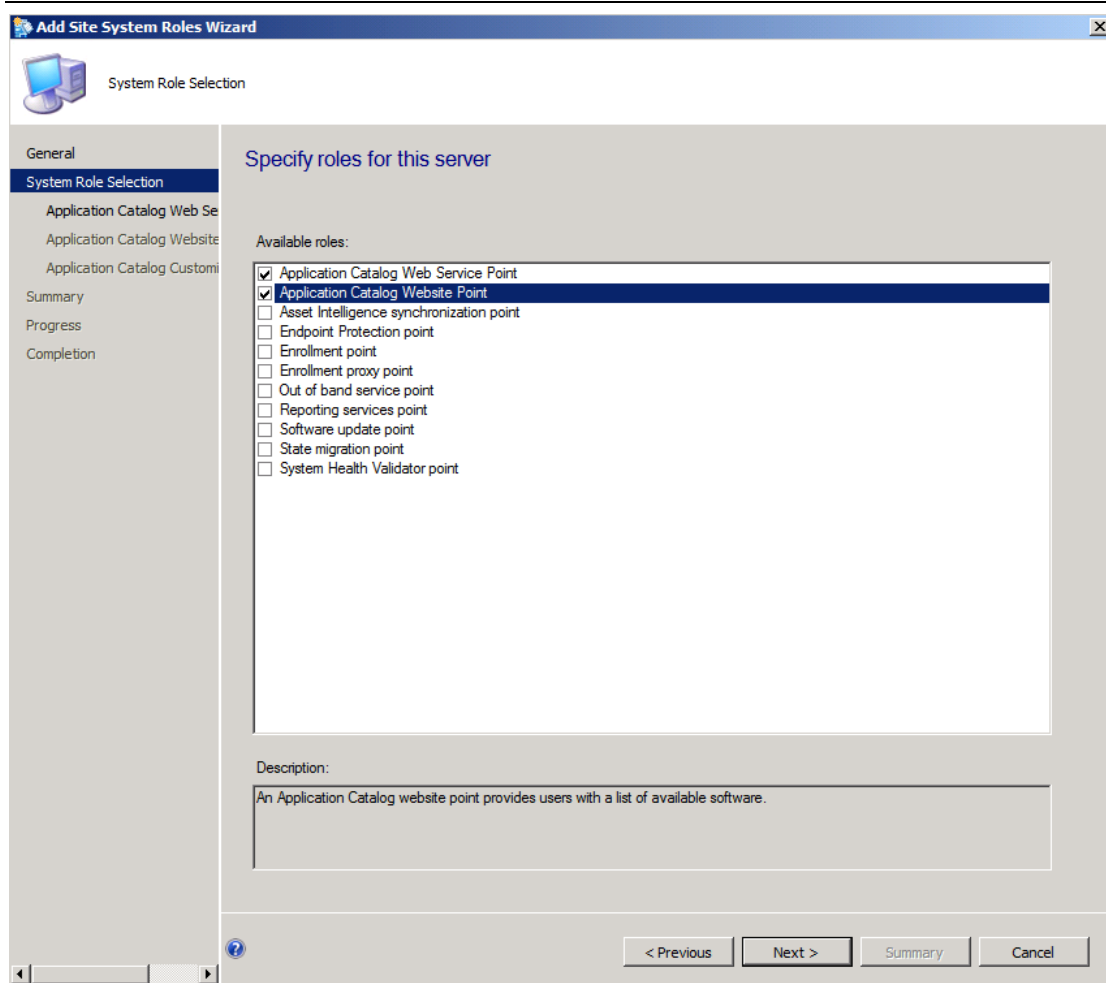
Add Site System Roles Wizard

System Role Selection

General
System Role Selection
Application Catalog Web Se
Application Catalog Website
Application Catalog Customi
Summary
Progress
Completion

Specify roles for this server

Available roles:

Application Catalog Web Service Point
Application Catalog Website Point
Asset Intelligence synchronization point
Endpoint Protection point
Enrollment point
Enrollment proxy point
Out of band service point
Reporting services point
Software update point
State migration point
System Health Validator point

Description:

An Application Catalog website point provides users with a list of available software.

< Previous
Next >
Summary
Cancel